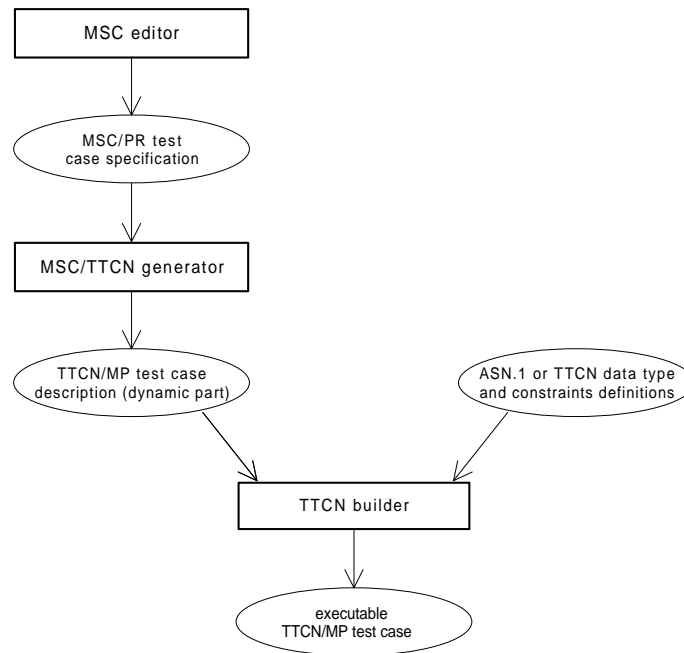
MSC editor

MSC/PR test case specification

MSC/TTCN generator

TTCN/MP test case description (dynamic part)

ASN.1 or TTCN data type and constraints definitions

TTCN builder

executable TTCN/MP test case